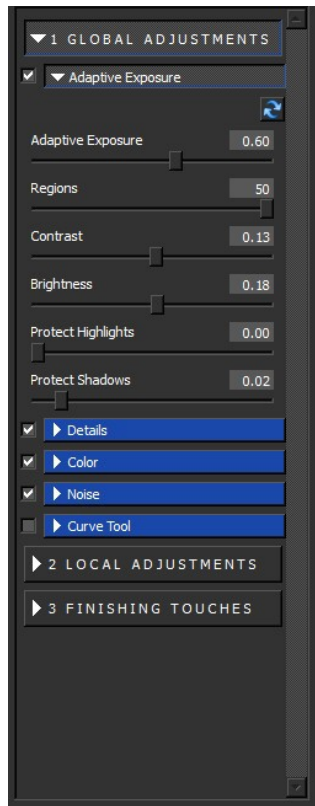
1 GLOBAL ADJUSTMENTS

Adaptive Exposure

Adaptive Exposure 0.60

Regions 50

Contrast 0.13

Brightness 0.18

Protect Highlights 0.00

Protect Shadows 0.02

Details

Color

Noise

Curve Tool

2 LOCAL ADJUSTMENTS

3 FINISHING TOUCHES